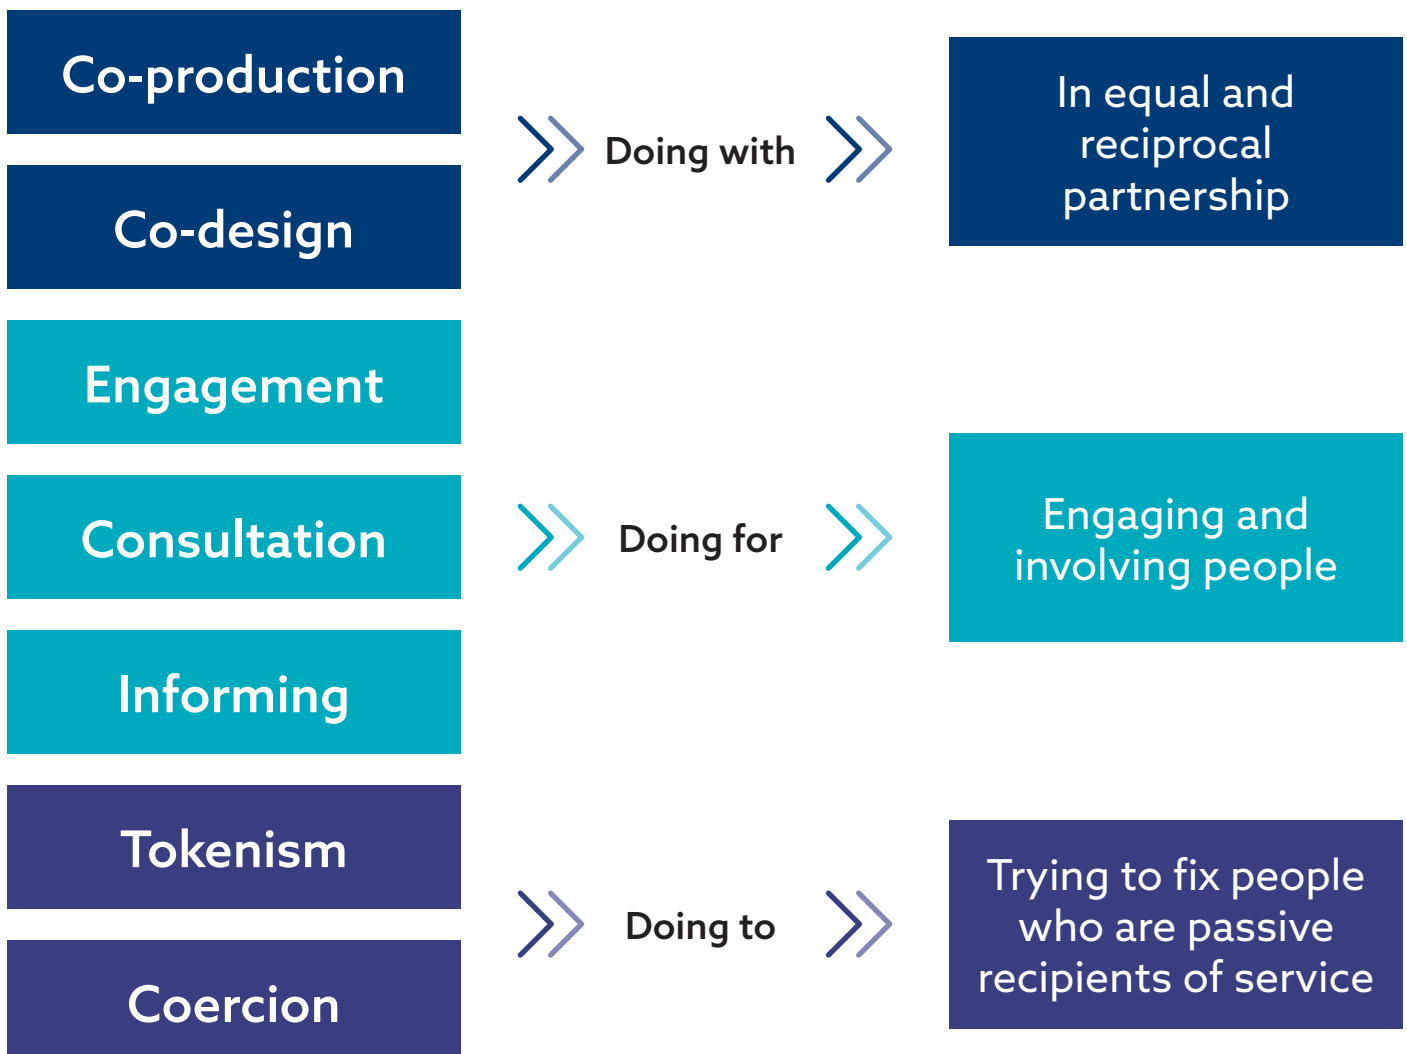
Co-production

Co-design

Doing with

In equal and reciprocal partnership

Engagement

Consultation

Doing for

Engaging and involving people

Informing

Tokenism

Coercion

Doing to

Trying to fix people who are passive recipients of service